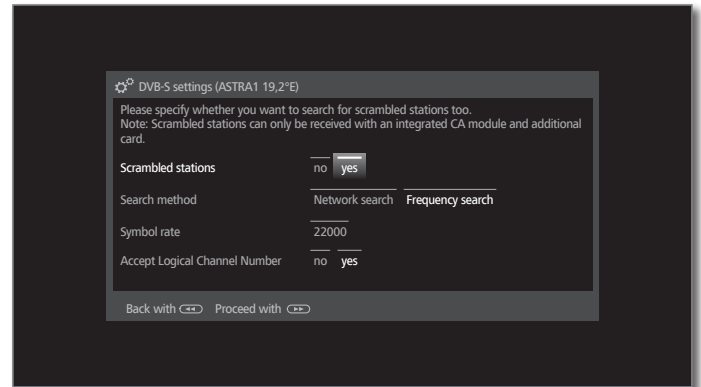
DVB-S settings (ASTRA1 19,2°E)

Please specify whether you want to search for scrambled stations too.
Note: Scrambled stations can only be received with an integrated CA module and additional card.

Scrambled stations no yes

Search method Network search Frequency search

Symbol rate 22000

Accept Logical Channel Number no yes

Back with Proceed with